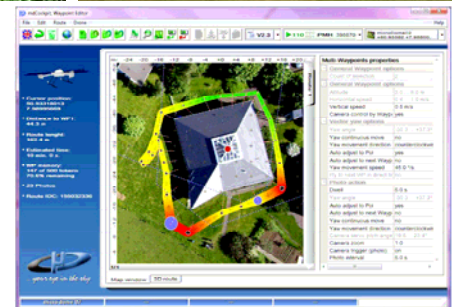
mdCockpit: Waypoint Editor
File Edit Route Drone Help
V2.3
110
PM01
Cursor position:
Distance to WP1:
Route length:
Estimated time:
WP memory:
20 Photos
Route IOC:
Multi Waypoints properties
General waypoint options
General waypoint options
Vertical speed 0.5 m/s
Camera control by Wayp yes
Vertical pan options
Yaw continuous move no
Yaw movement direction counterclockwi
Auto adjust to PoI yes
Auto adjust to Next Wayp no
Yaw movement speed 45.0 %
Photo action
Dwell 0.0 s
Yaw angle 0.0 °
Auto adjust to PoI yes
Auto adjust to Next Wayp no
Yaw continuous move no
Yaw movement direction counterclockwi
Camera zoom 1.0
Camera trigger (photo) on
Photo interval 0.0 s
Map window 3D route
your eye in the sky